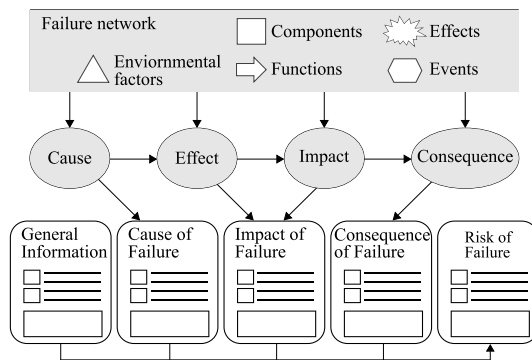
Failure network

Components

Effects

Enviornmental factors

Functions

Events

Cause

Effect

Impact

Consequence

General Information

Cause of Failure

Impact of Failure

Consequence of Failure

Risk of Failure